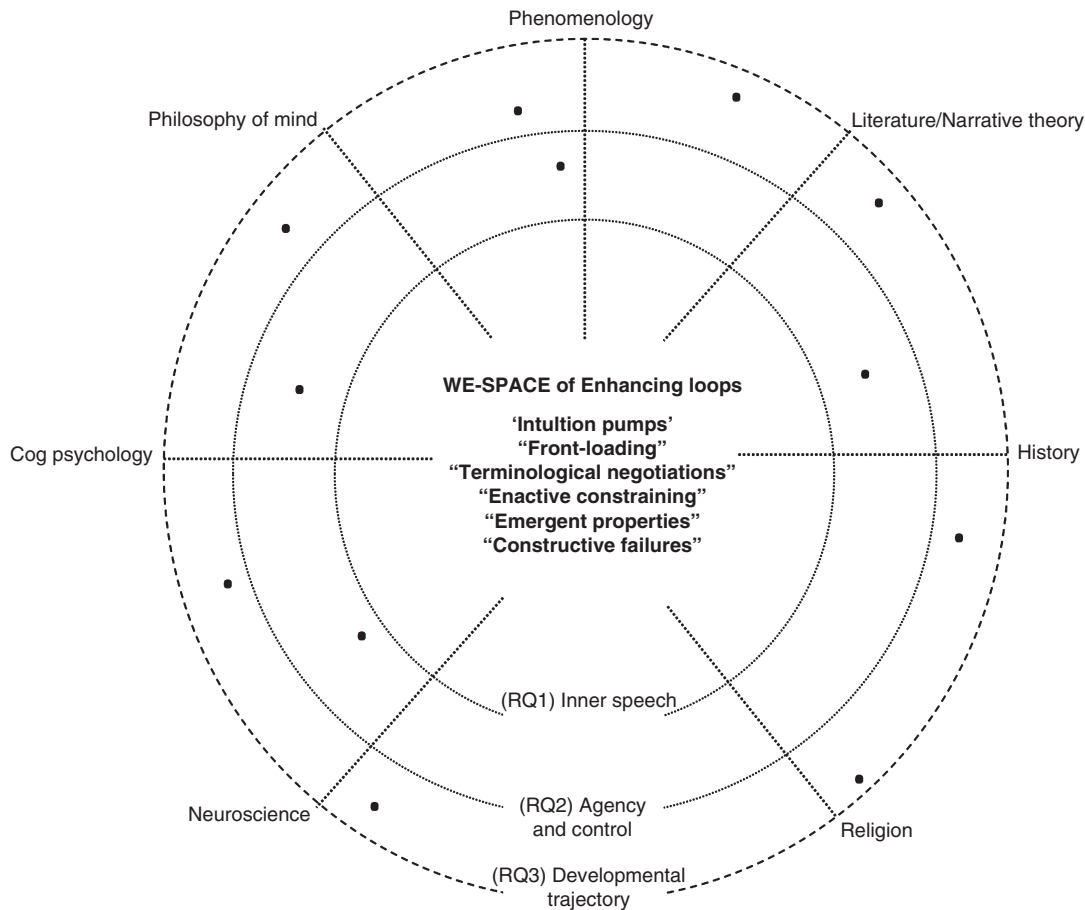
Phenomenology

Philosophy of mind

Literature/Narrative theory

Cog psychology

History

Neuroscience

Religion

WE-SPACE of Enhancing loops

'Intultion pumps'
"Front-loading"
"Terminological negotiations"
"Enactive constraining"
"Emergent properties"
"Constructive failures"

(RQ1) Inner speech

(RQ2) Agency and control

(RQ3) Developmental trajectory